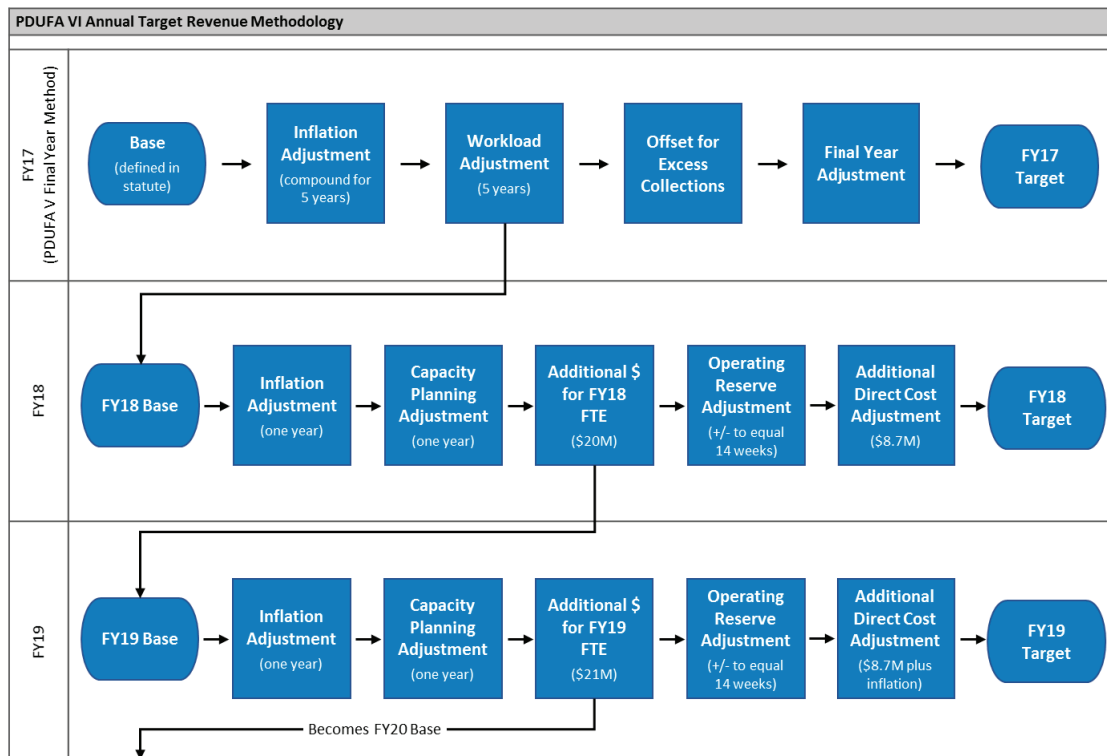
PDUFA VI Annual Target Revenue Methodology

FY17
(PDUFA V Final Year Method)

Base
(defined in statute)

Inflation Adjustment
(compound for 5 years)

Workload Adjustment
(5 years)

Offset for Excess Collections

Final Year Adjustment

FY17 Target

FY18

FY18 Base

Inflation Adjustment
(one year)

Capacity Planning Adjustment
(one year)

Additional $ for FY18 FTE
($20M)

Operating Reserve Adjustment
(+/- to equal 14 weeks)

Additional Direct Cost Adjustment
($8.7M)

FY18 Target

FY19

FY19 Base

Inflation Adjustment
(one year)

Capacity Planning Adjustment
(one year)

Additional $ for FY19 FTE
($21M)

Operating Reserve Adjustment
(+/- to equal 14 weeks)

Additional Direct Cost Adjustment
($8.7M plus inflation)

FY19 Target

Becomes FY20 Base